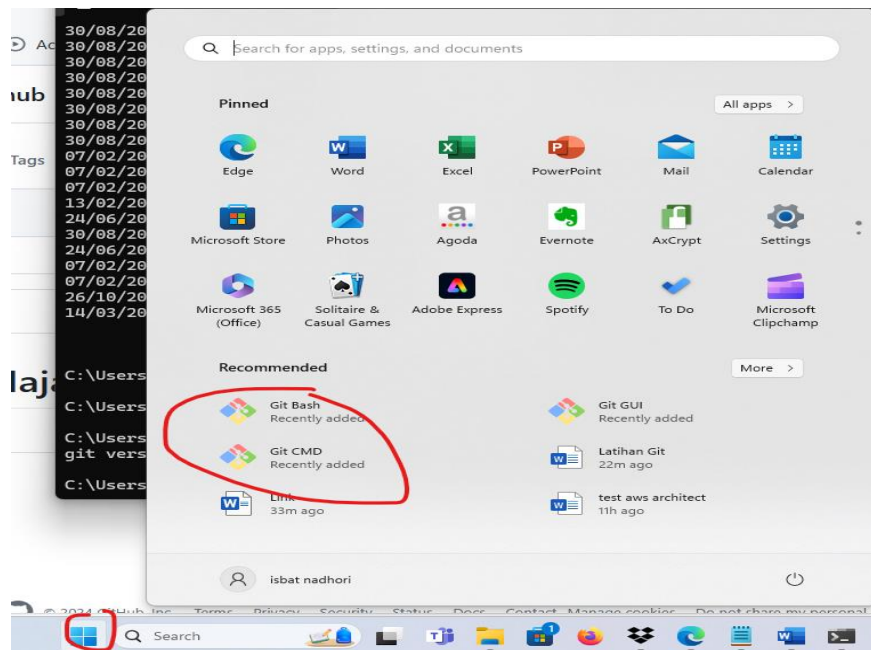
Ac
ıub
Tags
laja

30/08/20
30/08/20
30/08/20
30/08/20
30/08/20
30/08/20
30/08/20
30/08/20
07/02/20
07/02/20
07/02/20
13/02/20
24/06/20
30/08/20
24/06/20
07/02/20
07/02/20
26/10/20
14/03/20

C:\Users
C:\Users
C:\Users
git vers
C:\Users

Search for apps, settings, and documents

Pinned
All apps >

Edge
Word
Excel
PowerPoint
Mail
Calendar
Microsoft Store
Photos
Agoda
Evernote
AxCrypt
Settings
Microsoft 365 (Office)
Solitaire & Casual Games
Adobe Express
Spotify
To Do
Microsoft Clipchamp

Recommended
More >

Git Bash
Recently added
Git GUI
Recently added
Git CMD
Recently added
Latihan Git
22m ago
Link
33m ago
test aws architect
11h ago

isbat nadhori

© 2024 GitHub, Inc. Terms Privacy Security Status Docs Contact Manage cookies Do not share my personal

Search